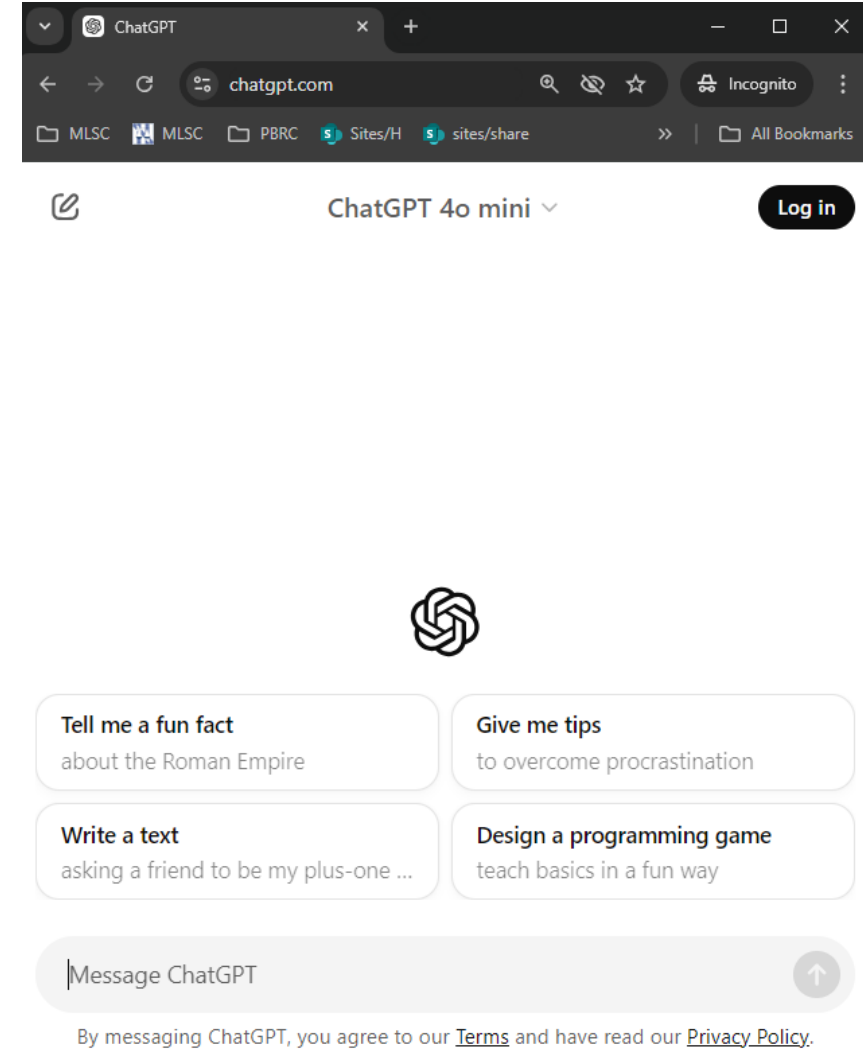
ChatGPT

chatgpt.com

Incognito

MLSC MLSC PBRC Sites/H sites/share

All Bookmarks

ChatGPT 4o mini

Log in

Tell me a fun fact
about the Roman Empire

Give me tips
to overcome procrastination

Write a text
asking a friend to be my plus-one ...

Design a programming game
teach basics in a fun way

Message ChatGPT

By messaging ChatGPT, you agree to our Terms and have read our Privacy Policy.